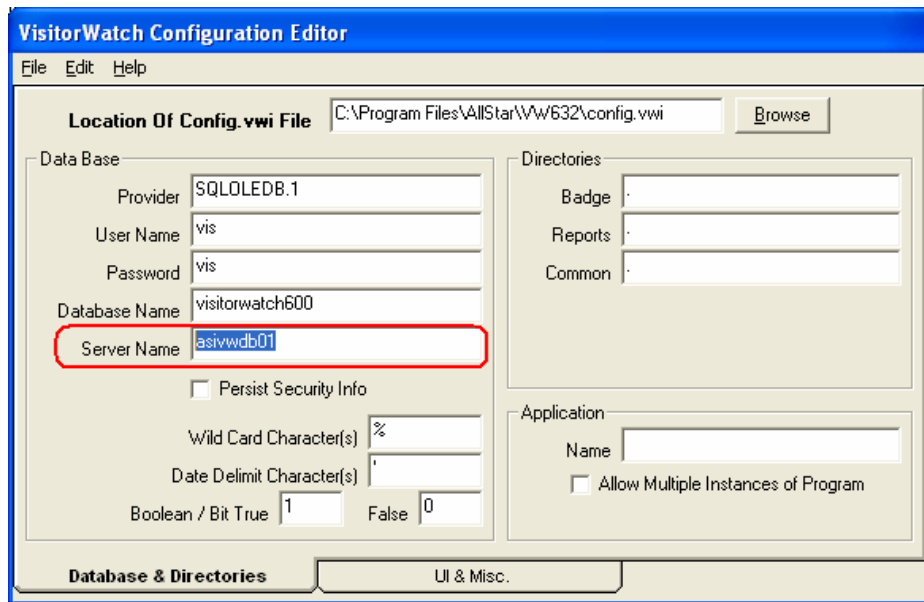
VisitorWatch Configuration Editor

File Edit Help

Location Of Config.vwi File C:\Program Files\AllStar\VW632\config.vwi Browse

Data Base

Provider SQLOLEDB.1

User Name vis

Password vis

Database Name visitorwatch600

Server Name asivwdb01

Persist Security Info

Wild Card Character(s) %

Date Delimit Character(s) '

Boolean / Bit True 1 False 0

Directories

Badge .

Reports .

Common .

Application

Name

Allow Multiple Instances of Program

Database & Directories

UI & Misc.